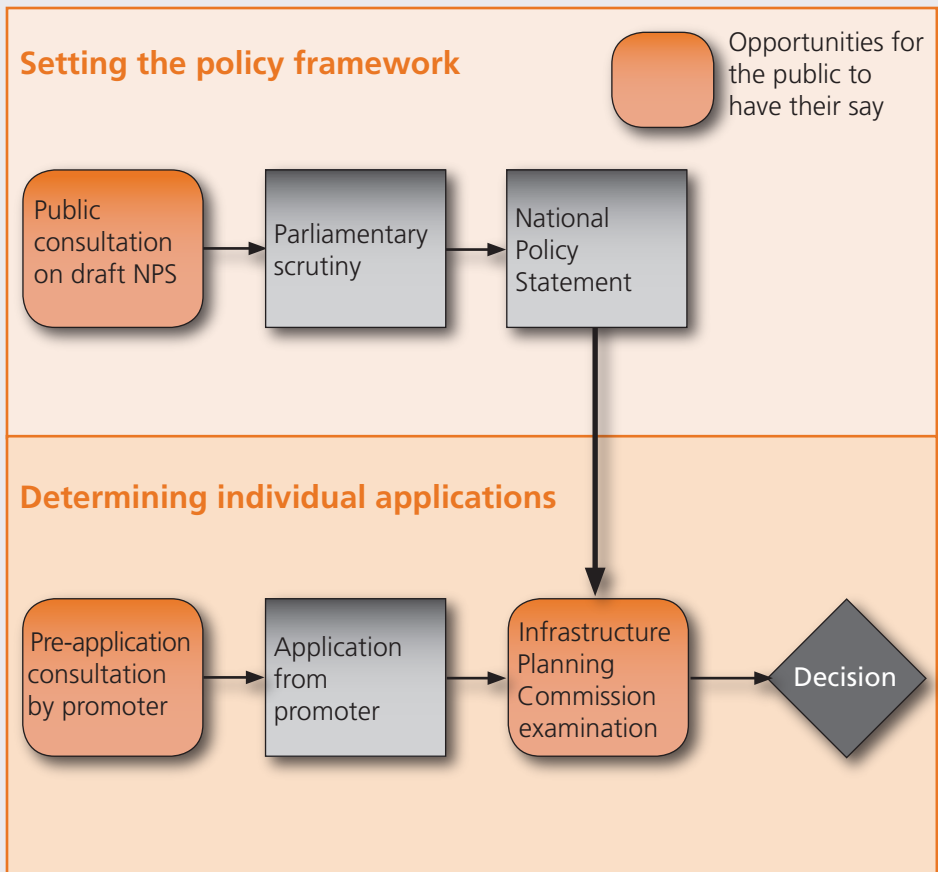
Setting the policy framework

Opportunities for the public to have their say

Public consultation on draft NPS

Parliamentary scrutiny

National Policy Statement

Determining individual applications

Pre-application consultation by promoter

Application from promoter

Infrastructure Planning Commission examination

Decision